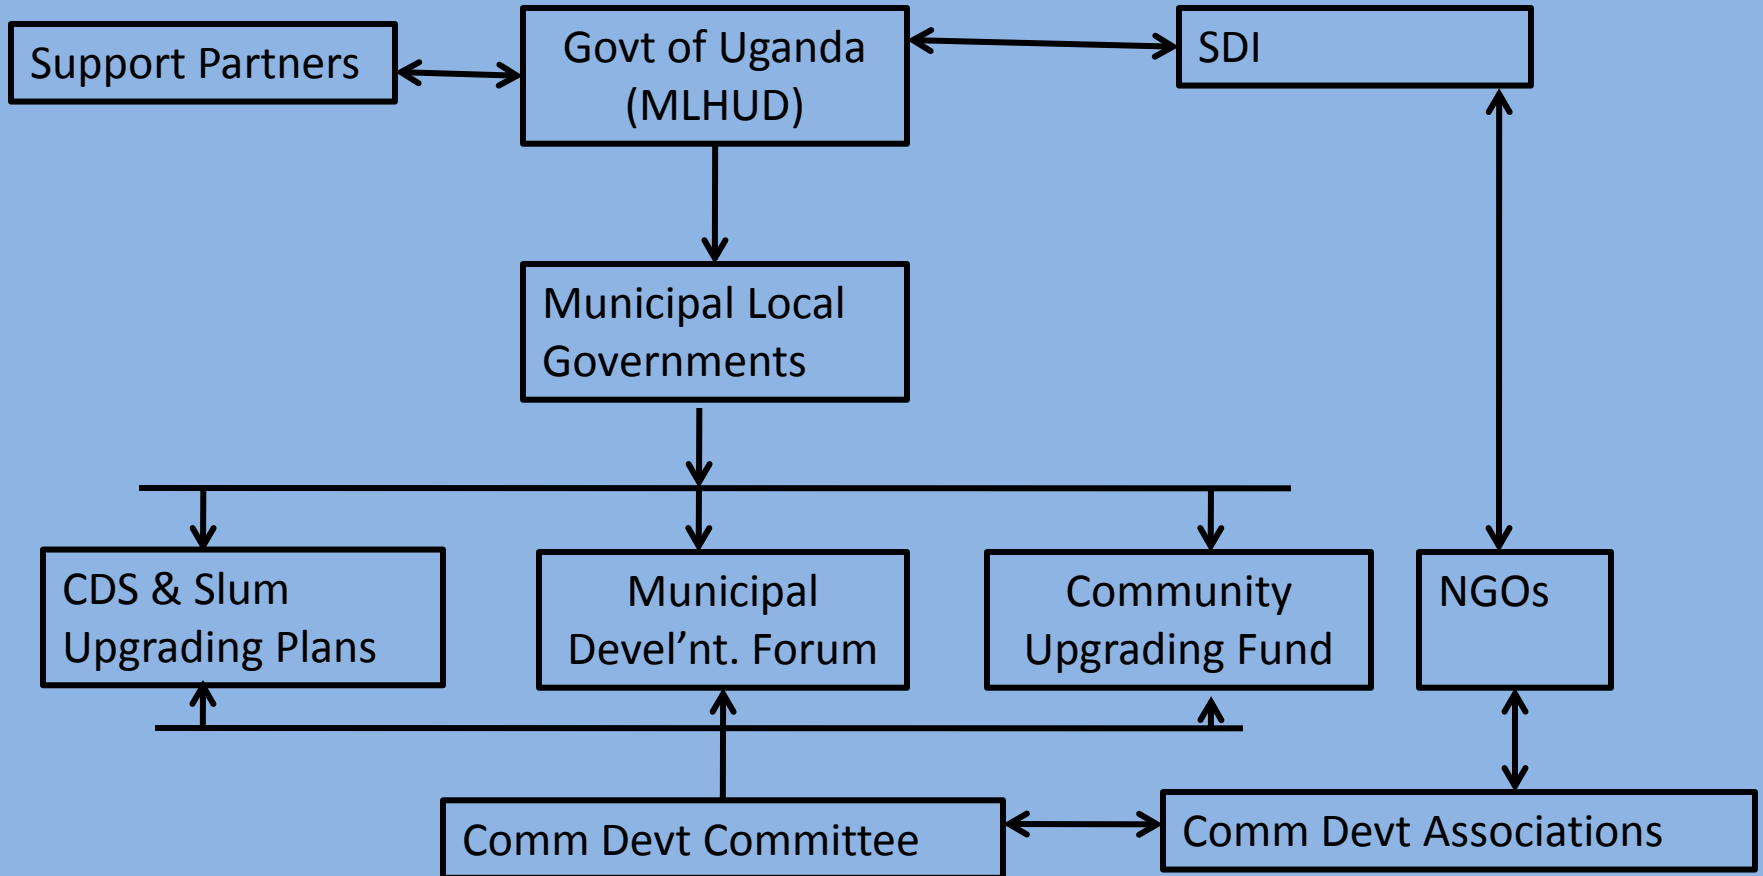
Support Partners

Govt of Uganda (MLHUD)

SDI

Municipal Local Governments

CDS & Slum Upgrading Plans

Municipal Devel’nt. Forum

Community Upgrading Fund

NGOs

Comm Devt Committee

Comm Devt Associations